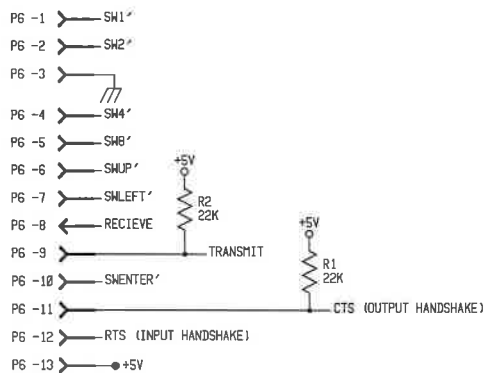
P6 -1 SW1'
P6 -2 SW2'
P6 -3
P6 -4 SW4'
P6 -5 SW8'
P6 -6 SWUP'
P6 -7 SWLEFT'
P6 -8 RECIEVE
+5V
R2
22K
P6 -9 TRANSMIT
+5V
R1
22K
P6 -10 SWENTER'
P6 -11 CTS (OUTPUT HANDSHAKE)
P6 -12 RTS (INPUT HANDSHAKE)
P6 -13 +5V